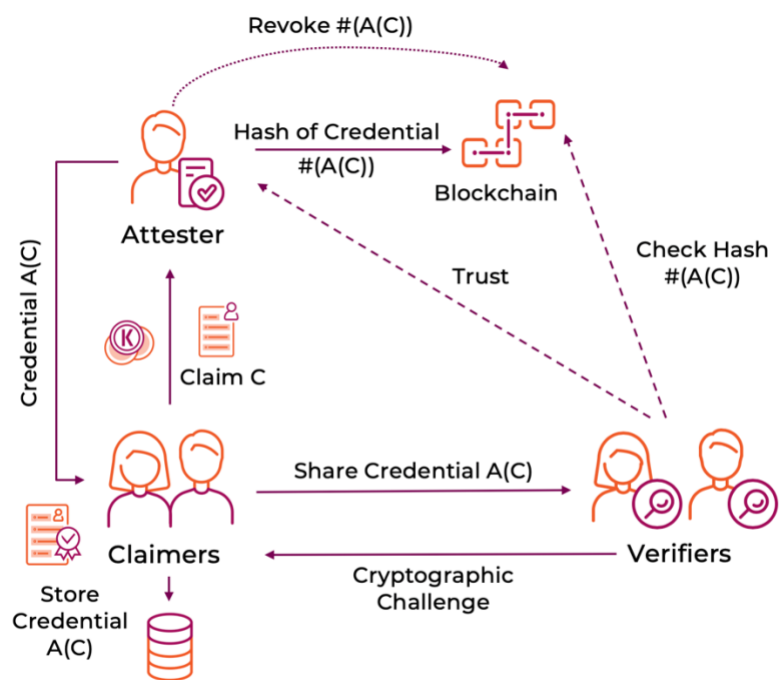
Revoke #(A(C))

Hash of Credential #(A(C))

Blockchain

Attester

Credential A(C)

Trust

Check Hash #(A(C))

K

Claim C

Share Credential A(C)

Claimers

Verifiers

Cryptographic Challenge

Store Credential A(C)